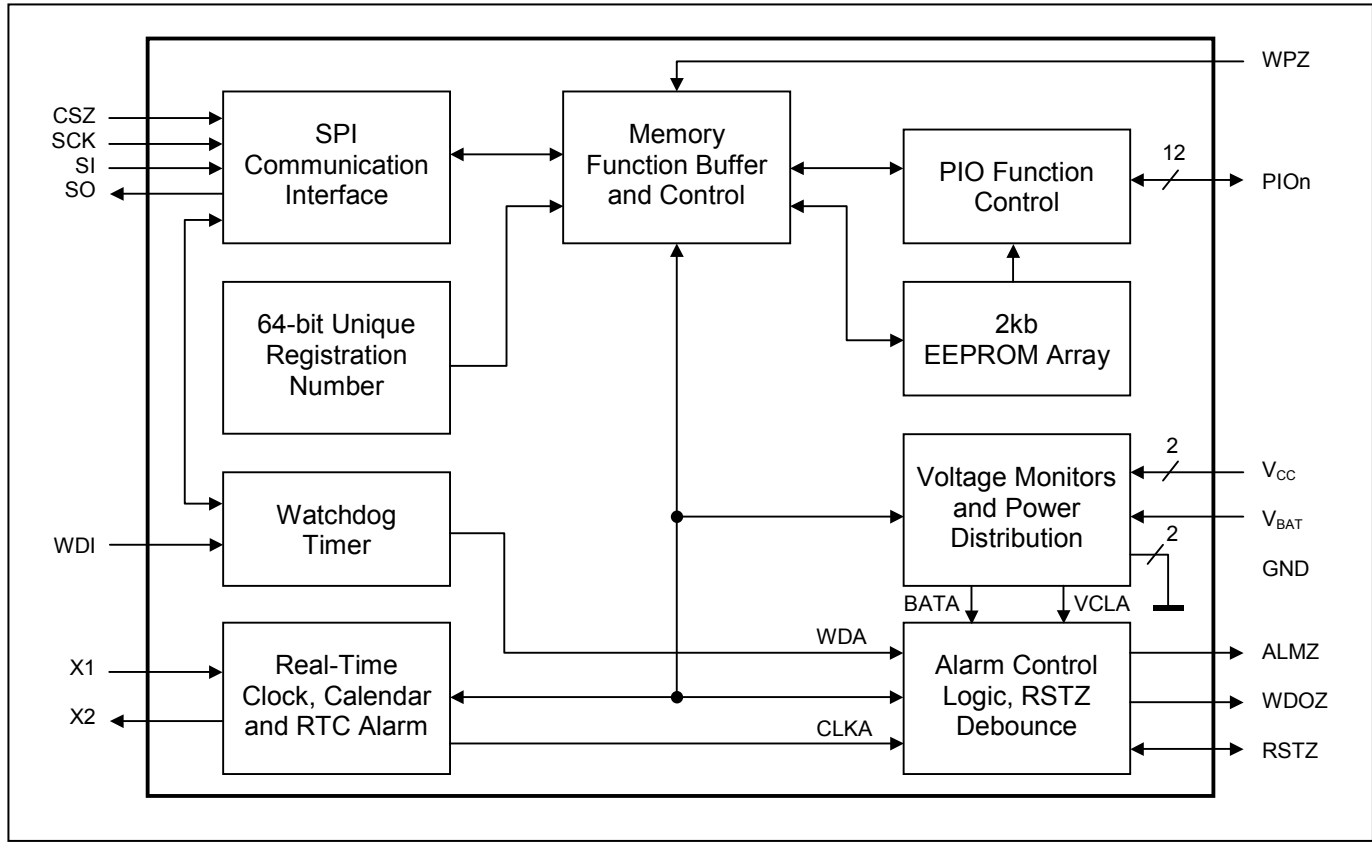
WPZ

CSZ
SCK
SI
SO

SPI Communication Interface

Memory Function Buffer and Control

PIO Function Control

12

PIOn

64-bit Unique Registration Number

2kb EEPROM Array

Voltage Monitors and Power Distribution

2

$V_{CC}$

$V_{BAT}$

2

GND

WDI

Watchdog Timer

BATA

VCLA

WDA

X1

X2

Real-Time Clock, Calendar and RTC Alarm

Alarm Control Logic, RSTZ Debounce

ALMZ

WDOZ

RSTZ

CLKA